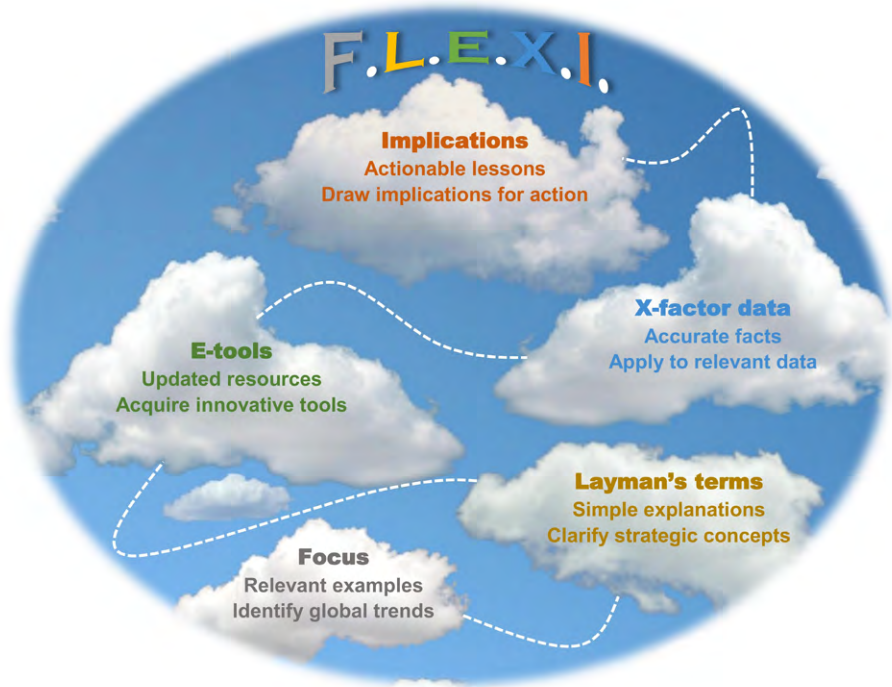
F.L.E.X.I.

Implications
Actionable lessons
Draw implications for action

X-factor data
Accurate facts
Apply to relevant data

E-tools
Updated resources
Acquire innovative tools

Layman's terms
Simple explanations
Clarify strategic concepts

Focus
Relevant examples
Identify global trends